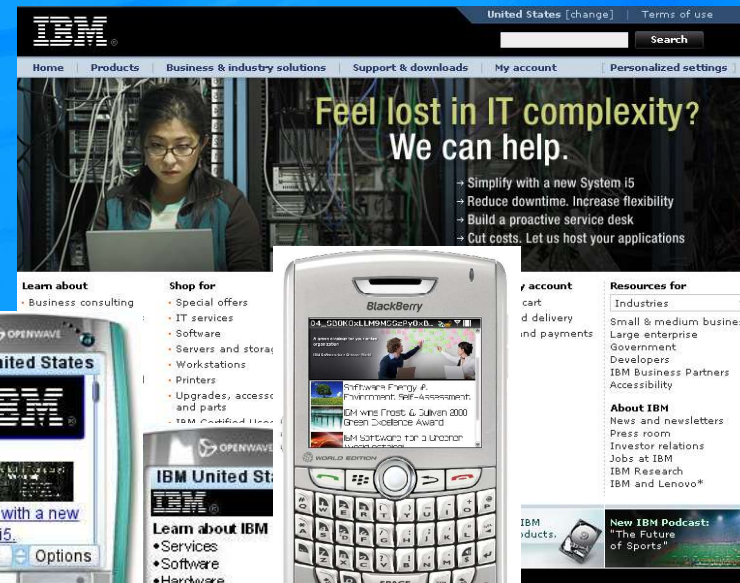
IBM

United States [change] | Terms of use

Search

Home | Products | Business & industry solutions | Support & downloads | My account | Personalized settings

Feel lost in IT complexity?
We can help.

→ Simplify with a new System i5
→ Reduce downtime. Increase flexibility
→ Build a proactive service desk
→ Cut costs. Let us host your applications

Learn about
· Business consulting

Shop for
· Special offers
· IT services
· Software
· Servers and storag
· Workstations
· Printers
· Upgrades, accesso and parts
· IBM Certified Use

y account
cart
d delivery
and payments

Resources for
Industries
Small & medium busines
Large enterprise
Government
Developers
IBM Business Partners
Accessibility

About IBM
News and newsletters
Press room
Investor relations
Jobs at IBM
IBM Research
IBM and Lenovo*

OPENWAVE
nited States
IBM
with a new
i5.
Options

OPENWAVE
IBM United Sta
IBM
Learn about IBM
•Services
•Software
•Hardware

BlackBerry
04_S00K0xLLM9MCGzPy0xB...
Software Energy & Environment Self-Assessment
IBM wins Frost & Sullivan 2008 Green Excellence Award
IBM Software for a Greener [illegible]
WORLD EDITION
SPACE

IBM
oducts.

New IBM Podcast:
"The Future of Sports"